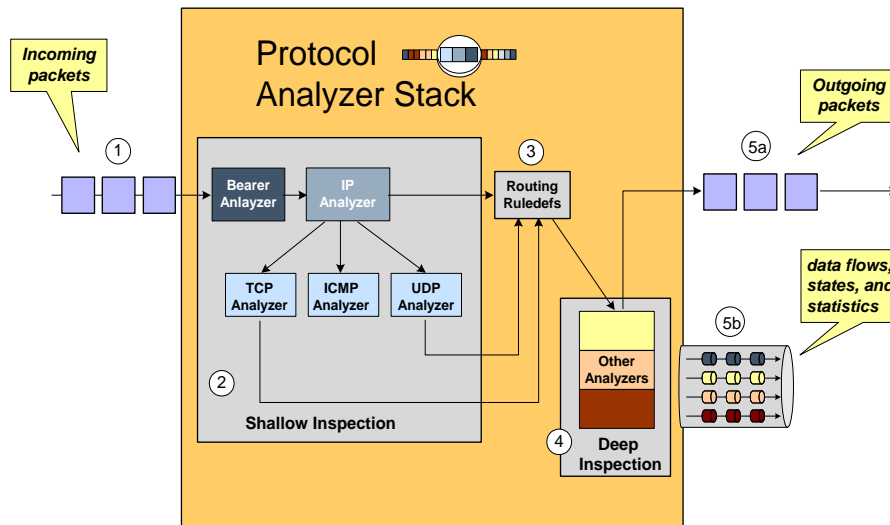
Incoming packets

1

Protocol Analyzer Stack

Bearer Anlayzer

IP Analyzer

TCP Analyzer

ICMP Analyzer

UDP Analyzer

2

Shallow Inspection

3

Routing Ruledefs

Other Analyzers

4

Deep Inspection

Outgoing packets

5a

data flows, states, and statistics

5b